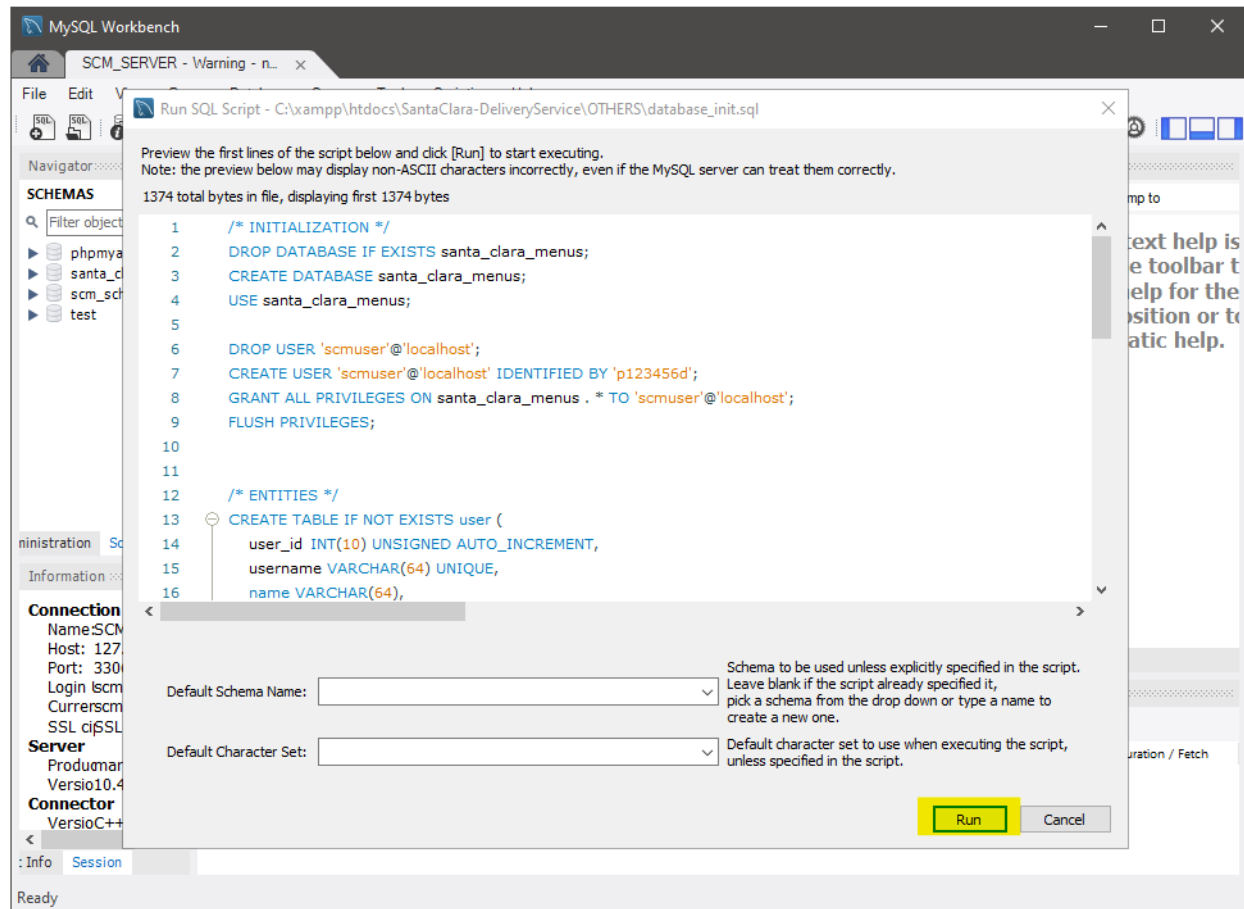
MySQL Workbench

SCM_SERVER - Warning - n...

File Edit

Navigator

SCHEMAS

Filter object

phpmya
santa_c
scm_sch
test

ninistration Sc

Information

Connection
Name: SCM
Host: 127.
Port: 330
Login scm
Current scm
SSL ci SSL
Server
Produ mar
Versio 10.4
Connector
Versio C++

: Info Session

Ready

mp to

text help is
e toolbar t
elp for the
sition or to
atic help.

uration / Fetch

Run SQL Script - C:\xampp\htdocs\SantaClara-DeliveryService\OTHERS\database_init.sql

Preview the first lines of the script below and click [Run] to start executing.
Note: the preview below may display non-ASCII characters incorrectly, even if the MySQL server can treat them correctly.

1374 total bytes in file, displaying first 1374 bytes

1 /* INITIALIZATION */
2 DROP DATABASE IF EXISTS santa_clara_menus;
3 CREATE DATABASE santa_clara_menus;
4 USE santa_clara_menus;
5
6 DROP USER 'scmuser'@'localhost';
7 CREATE USER 'scmuser'@'localhost' IDENTIFIED BY 'p123456d';
8 GRANT ALL PRIVILEGES ON santa_clara_menus . * TO 'scmuser'@'localhost';
9 FLUSH PRIVILEGES;
10
11
12 /* ENTITIES */
13 CREATE TABLE IF NOT EXISTS user (
14 user_id INT(10) UNSIGNED AUTO_INCREMENT,
15 username VARCHAR(64) UNIQUE,
16 name VARCHAR(64),

Default Schema Name:

Schema to be used unless explicitly specified in the script. Leave blank if the script already specified it, pick a schema from the drop down or type a name to create a new one.

Default Character Set:

Default character set to use when executing the script, unless specified in the script.

Run Cancel